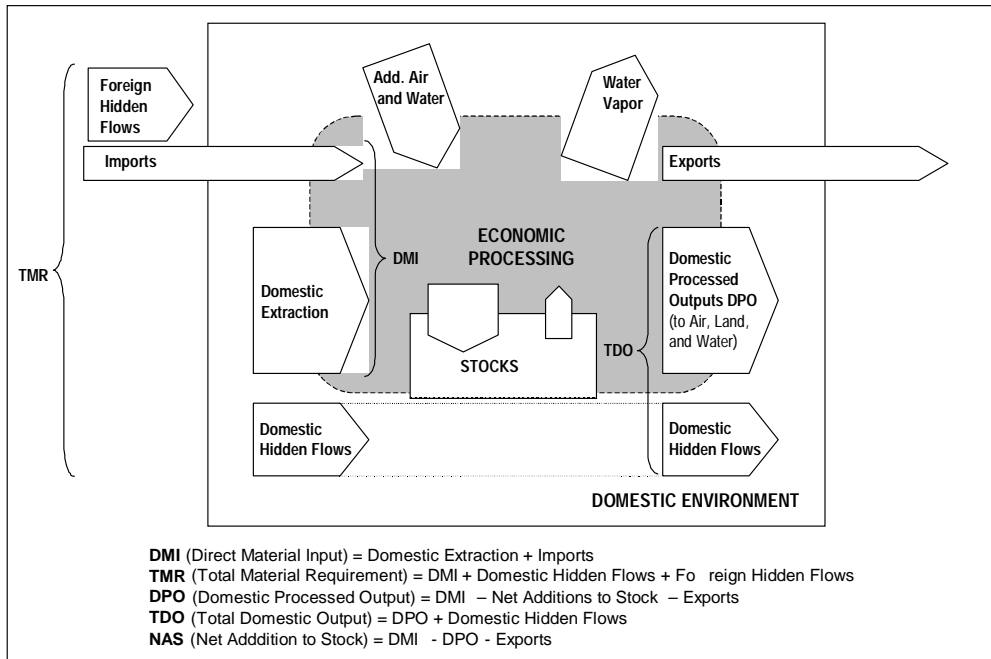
Foreign Hidden Flows

Add. Air and Water

Water Vapor

Imports

Exports

TMR

DMI

ECONOMIC PROCESSING

Domestic Extraction

Domestic Processed Outputs DPO (to Air, Land, and Water)

TDO

STOCKS

Domestic Hidden Flows

Domestic Hidden Flows

DOMESTIC ENVIRONMENT

**DMI** (Direct Material Input) = Domestic Extraction + Imports
**TMR** (Total Material Requirement) = DMI + Domestic Hidden Flows + Fo reign Hidden Flows
**DPO** (Domestic Processed Output) = DMI – Net Additions to Stock – Exports
**TDO** (Total Domestic Output) = DPO + Domestic Hidden Flows
**NAS** (Net Adddition to Stock) = DMI - DPO - Exports